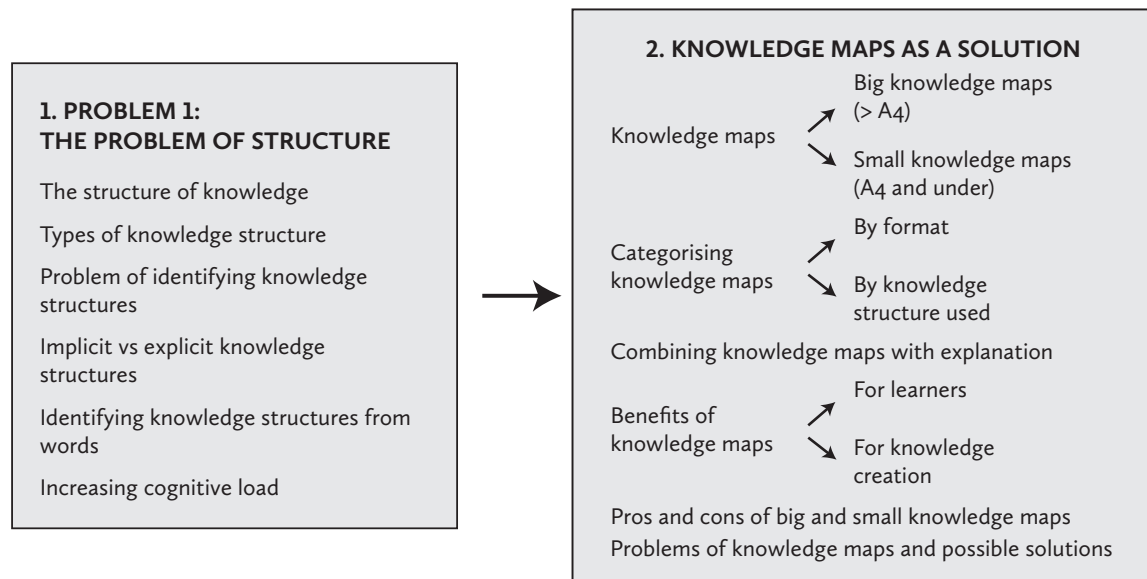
1. PROBLEM 1:
THE PROBLEM OF STRUCTURE

The structure of knowledge

Types of knowledge structure

Problem of identifying knowledge structures

Implicit vs explicit knowledge structures

Identifying knowledge structures from words

Increasing cognitive load

2. KNOWLEDGE MAPS AS A SOLUTION

Knowledge maps

Big knowledge maps (> A4)

Small knowledge maps (A4 and under)

Categorising knowledge maps

By format

By knowledge structure used

Combining knowledge maps with explanation

Benefits of knowledge maps

For learners

For knowledge creation

Pros and cons of big and small knowledge maps

Problems of knowledge maps and possible solutions